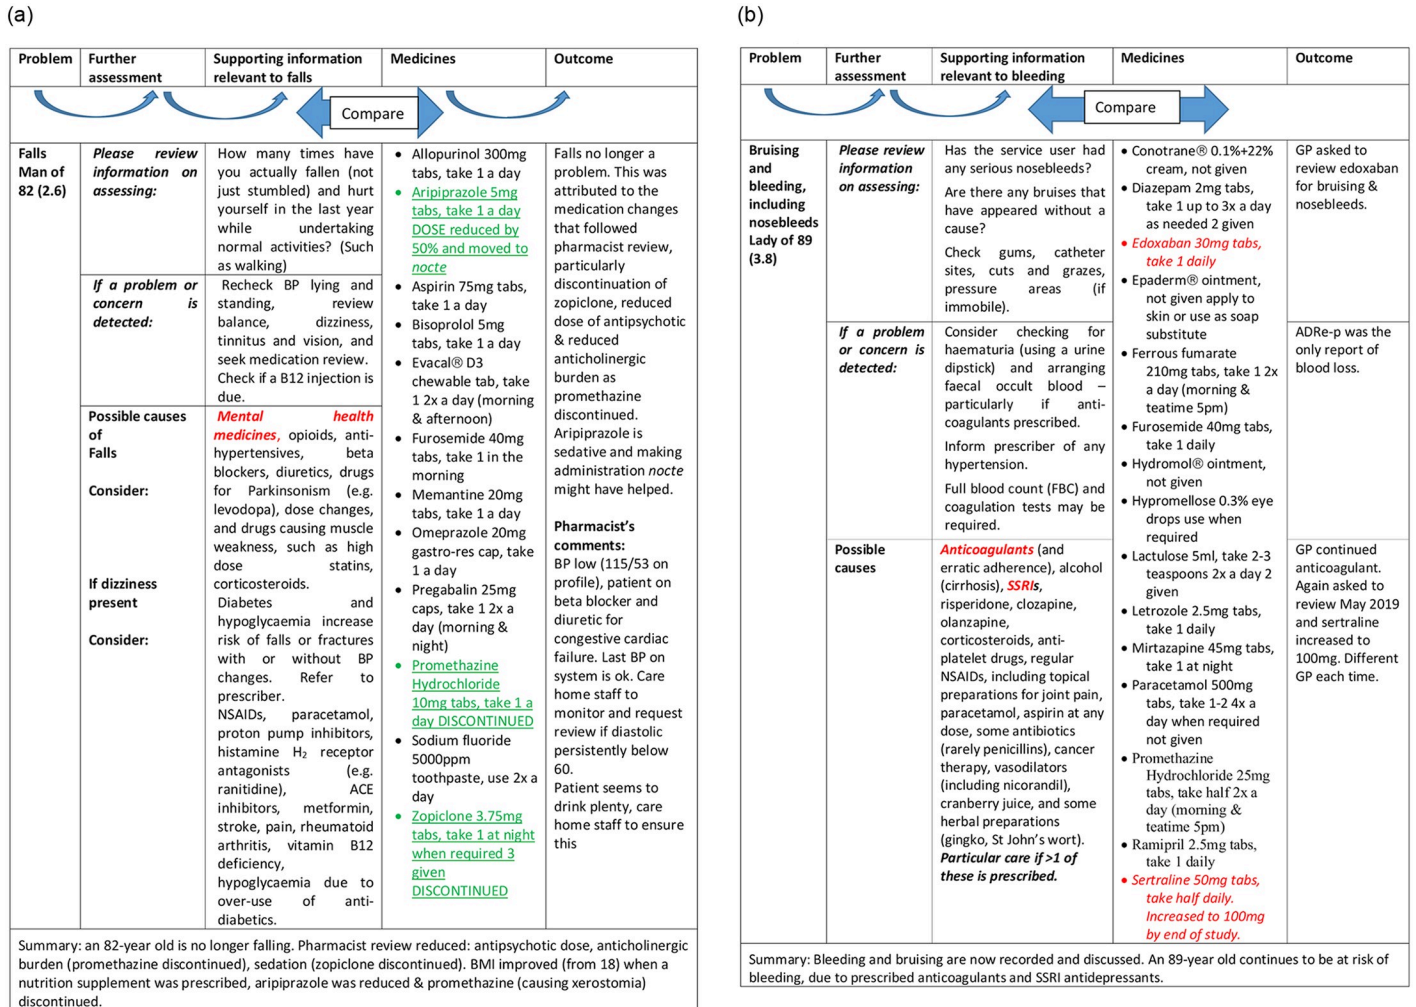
(a)

| Problem | Further assessment | Supporting information relevant to falls | Medicines | Outcome |
|---|---|---|---|---|
| | | Compare | | |
| Falls Man of 82 (2.6) | Please review information on assessing: | How many times have you actually fallen (not just stumbled) and hurt yourself in the last year while undertaking normal activities? (Such as walking) | • Allopurinol 300mg tabs, take 1 a day • Aripiprazole 5mg tabs, take 1 a day DOSE reduced by 50% and moved to nocte • Aspirin 75mg tabs, take 1 a day • Bisoprolol 5mg tabs, take 1 a day • Evacal® D3 chewable tab, take 1 2x a day (morning & afternoon) • Furosemide 40mg tabs, take 1 in the morning • Memantine 20mg tabs, take 1 a day • Omeprazole 20mg gastro-res cap, take 1 a day • Pregabalin 25mg caps, take 1 2x a day (morning & night) • Promethazine Hydrochloride 10mg tabs, take 1 a day DISCONTINUED • Sodium fluoride 5000ppm toothpaste, use 2x a day • Zopiclone 3.75mg tabs, take 1 at night when required 3 given DISCONTINUED | Falls no longer a problem. This was attributed to the medication changes that followed pharmacist review, particularly discontinuation of zopiclone, reduced dose of antipsychotic & reduced anticholinergic burden as promethazine discontinued. Aripiprazole is sedative and making administration nocte might have helped. Pharmacist's comments: BP low (115/53 on profile), patient on beta blocker and diuretic for congestive cardiac failure. Last BP on system is ok. Care home staff to monitor and request review if diastolic persistently below 60. Patient seems to drink plenty, care home staff to ensure this |
| | If a problem or concern is detected: | Recheck BP lying and standing, review balance, dizziness, tinnitus and vision, and seek medication review. Check if a B12 injection is due. | | |
| | Possible causes of Falls Consider: If dizziness present Consider: | Mental health medicines, opioids, anti-hypertensives, beta blockers, diuretics, drugs for Parkinsonism (e.g. levodopa), dose changes, and drugs causing muscle weakness, such as high dose statins, corticosteroids. Diabetes and hypoglycaemia increase risk of falls or fractures with or without BP changes. Refer to prescriber. NSAIDs, paracetamol, proton pump inhibitors, histamine $H_2$ receptor antagonists (e.g. ranitidine), ACE inhibitors, metformin, stroke, pain, rheumatoid arthritis, vitamin B12 deficiency, hypoglycaemia due to over-use of anti-diabetics. | | |

Summary: an 82-year old is no longer falling. Pharmacist review reduced: antipsychotic dose, anticholinergic burden (promethazine discontinued), sedation (zopiclone discontinued). BMI improved (from 18) when a nutrition supplement was prescribed, aripiprazole was reduced & promethazine (causing xerostomia) discontinued.

(b)

| Problem | Further assessment | Supporting information relevant to bleeding | Medicines | Outcome |
|---|---|---|---|---|
| | | Compare | | |
| Bruising and bleeding, including nosebleeds Lady of 89 (3.8) | Please review information on assessing: | Has the service user had any serious nosebleeds? Are there any bruises that have appeared without a cause? Check gums, catheter sites, cuts and grazes, pressure areas (if immobile). | • Conotrane® 0.1%+22% cream, not given • Diazepam 2mg tabs, take 1 up to 3x a day as needed 2 given • Edoxaban 30mg tabs, take 1 daily • Epaderm® ointment, not given apply to skin or use as soap substitute • Ferrous fumarate 210mg tabs, take 1 2x a day (morning & teatime 5pm) • Furosemide 40mg tabs, take 1 daily • Hydromol® ointment, not given • Hypromellose 0.3% eye drops use when required • Lactulose 5ml, take 2-3 teaspoons 2x a day 2 given • Letrozole 2.5mg tabs, take 1 daily • Mirtazapine 45mg tabs, take 1 at night • Paracetamol 500mg tabs, take 1-2 4x a day when required not given • Promethazine Hydrochloride 25mg tabs, take half 2x a day (morning & teatime 5pm) • Ramipril 2.5mg tabs, take 1 daily • Sertraline 50mg tabs, take half daily. Increased to 100mg by end of study. | GP asked to review edoxaban for bruising & nosebleeds. |
| | If a problem or concern is detected: | Consider checking for haematuria (using a urine dipstick) and arranging faecal occult blood – particularly if anti-coagulants prescribed. Inform prescriber of any hypertension. Full blood count (FBC) and coagulation tests may be required. | | ADRe-p was the only report of blood loss. |
| | Possible causes | Anticoagulants (and erratic adherence), alcohol (cirrhosis), SSRIs, risperidone, clozapine, olanzapine, corticosteroids, anti-platelet drugs, regular NSAIDs, including topical preparations for joint pain, paracetamol, aspirin at any dose, some antibiotics (rarely penicillins), cancer therapy, vasodilators (including nicorandil), cranberry juice, and some herbal preparations (gingko, St John's wort). Particular care if >1 of these is prescribed. | | GP continued anticoagulant. Again asked to review May 2019 and sertraline increased to 100mg. Different GP each time. |

Summary: Bleeding and bruising are now recorded and discussed. An 89-year old continues to be at risk of bleeding, due to prescribed anticoagulants and SSRI antidepressants.